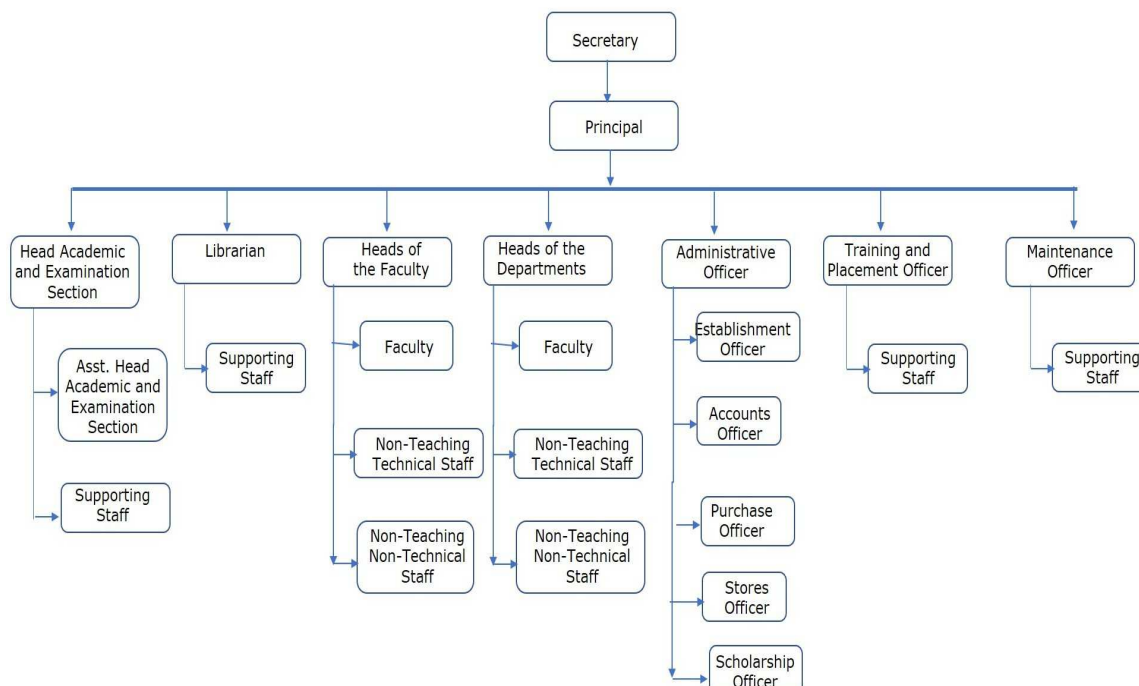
Secretary

Principal

Head Academic and Examination Section

Asst. Head Academic and Examination Section

Supporting Staff

Librarian

Supporting Staff

Heads of the Faculty

Faculty

Non-Teaching Technical Staff

Non-Teaching Non-Technical Staff

Heads of the Departments

Faculty

Non-Teaching Technical Staff

Non-Teaching Non-Technical Staff

Administrative Officer

Establishment Officer

Accounts Officer

Purchase Officer

Stores Officer

Scholarship Officer

Training and Placement Officer

Supporting Staff

Maintenance Officer

Supporting Staff